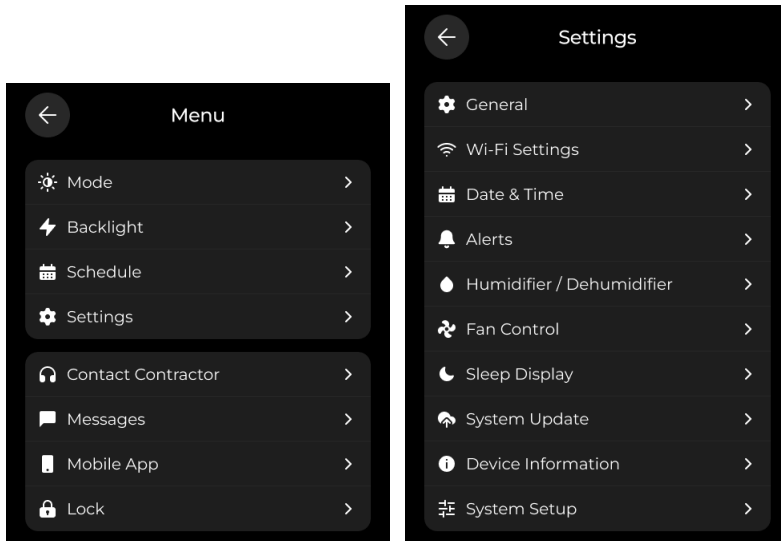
Menu

Mode
Backlight
Schedule
Settings

Contact Contractor
Messages
Mobile App
Lock

Settings

General
Wi-Fi Settings
Date & Time
Alerts
Humidifier / Dehumidifier
Fan Control
Sleep Display
System Update
Device Information
System Setup